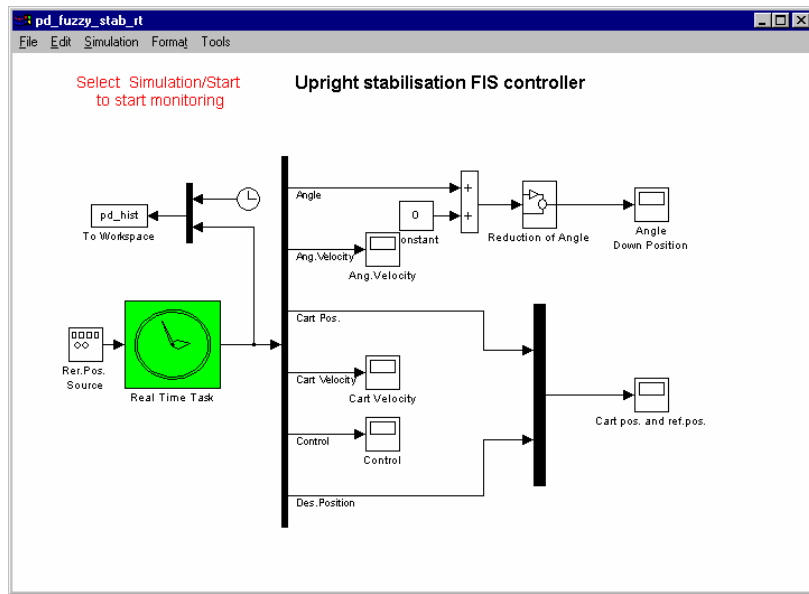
pd_fuzzy_stab_rt

File Edit Simulation Format Tools

Select Simulation/Start to start monitoring

Upright stabilisation FIS controller

pd_hist
To Workspace

Angle

0
onstant

+
+

Reduction of Angle

Angle
Down Position

Ang.Velocity

Ang.Velocity

Cart Pos.

Rer.Pos.
Source

Real Time Task

Cart Velocity

Cart Velocity

Cart pos. and ref.pos.

Control

Control

Des.Position